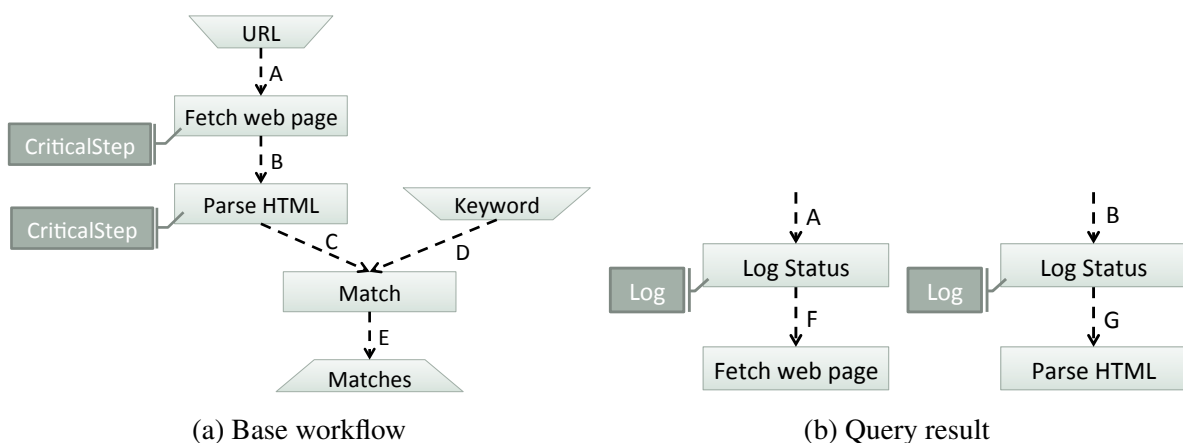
URL

A

CriticalStep

Fetch web page

B

CriticalStep

Parse HTML

Keyword

C

D

Match

E

Matches

(a) Base workflow

A

Log

Log Status

F

Fetch web page

B

Log

Log Status

G

Parse HTML

(b) Query result